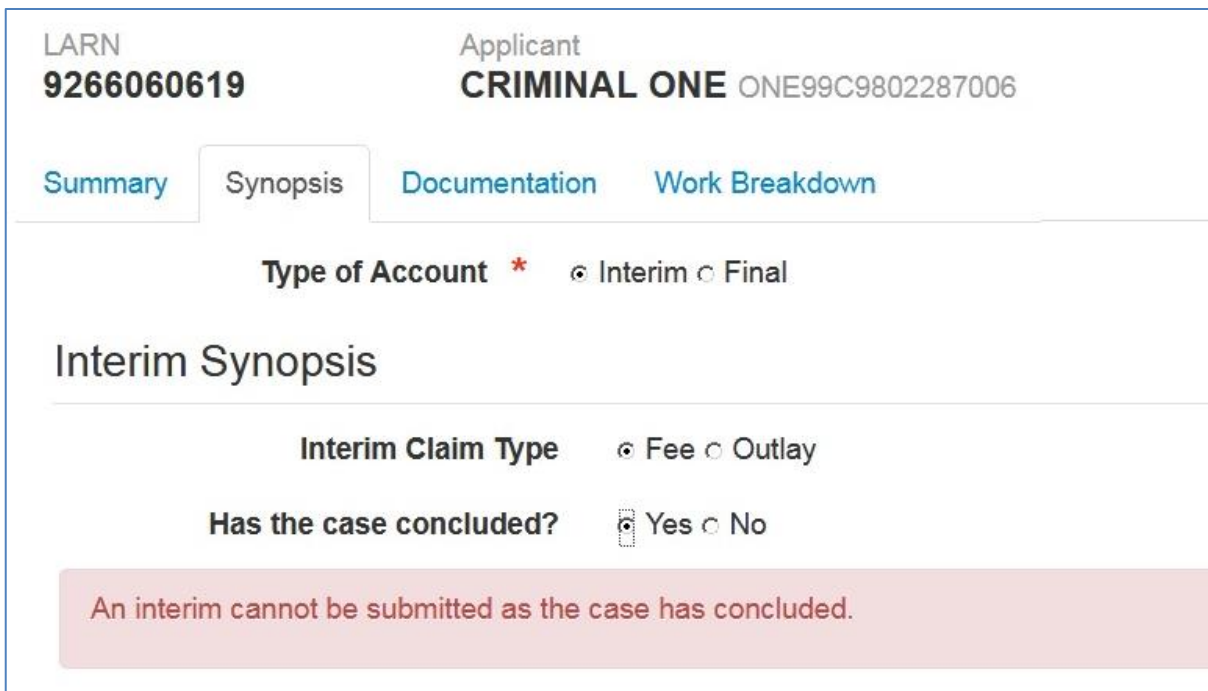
LARN
9266060619

Applicant
CRIMINAL ONE ONE99C9802287006

Summary Synopsis Documentation Work Breakdown

Type of Account * Interim Final

Interim Synopsis

Interim Claim Type Fee Outlay

Has the case concluded? Yes No

An interim cannot be submitted as the case has concluded.